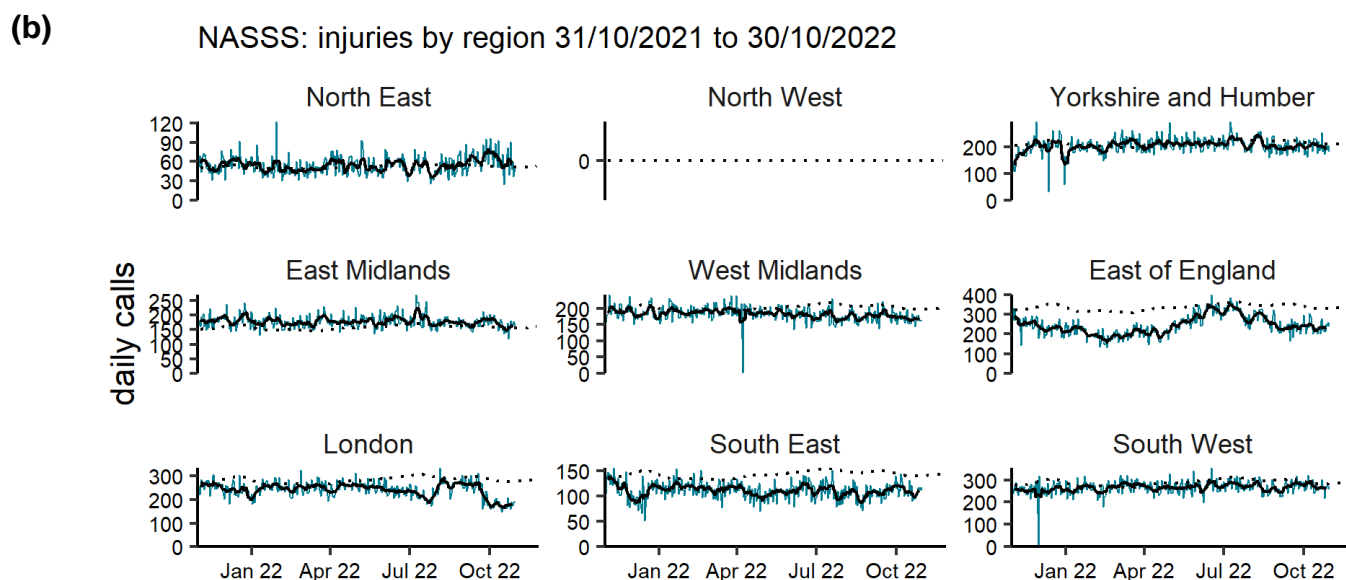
(b)

NASSS: injuries by region 31/10/2021 to 30/10/2022

North East
120
90
60
30
0

North West
0

Yorkshire and Humber
200
100
0

daily calls

East Midlands
250
200
150
100
50
0

West Midlands
200
150
100
50
0

East of England
400
300
200
100
0

London
300
200
100
0

South East
150
100
50
0

South West
300
200
100
0

Jan 22 Apr 22 Jul 22 Oct 22

Jan 22 Apr 22 Jul 22 Oct 22

Jan 22 Apr 22 Jul 22 Oct 22